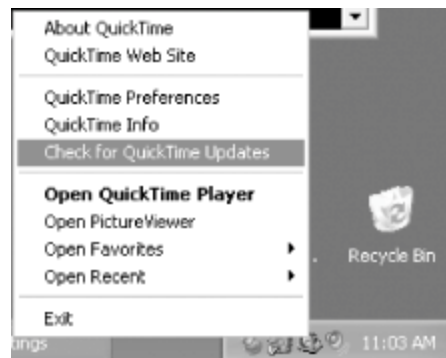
About QuickTime
QuickTime Web Site

QuickTime Preferences
QuickTime Info
Check for QuickTime Updates

Open QuickTime Player
Open PictureViewer
Open Favorites
Open Recent

Exit

Recycle Bin

tings

11:03 AM